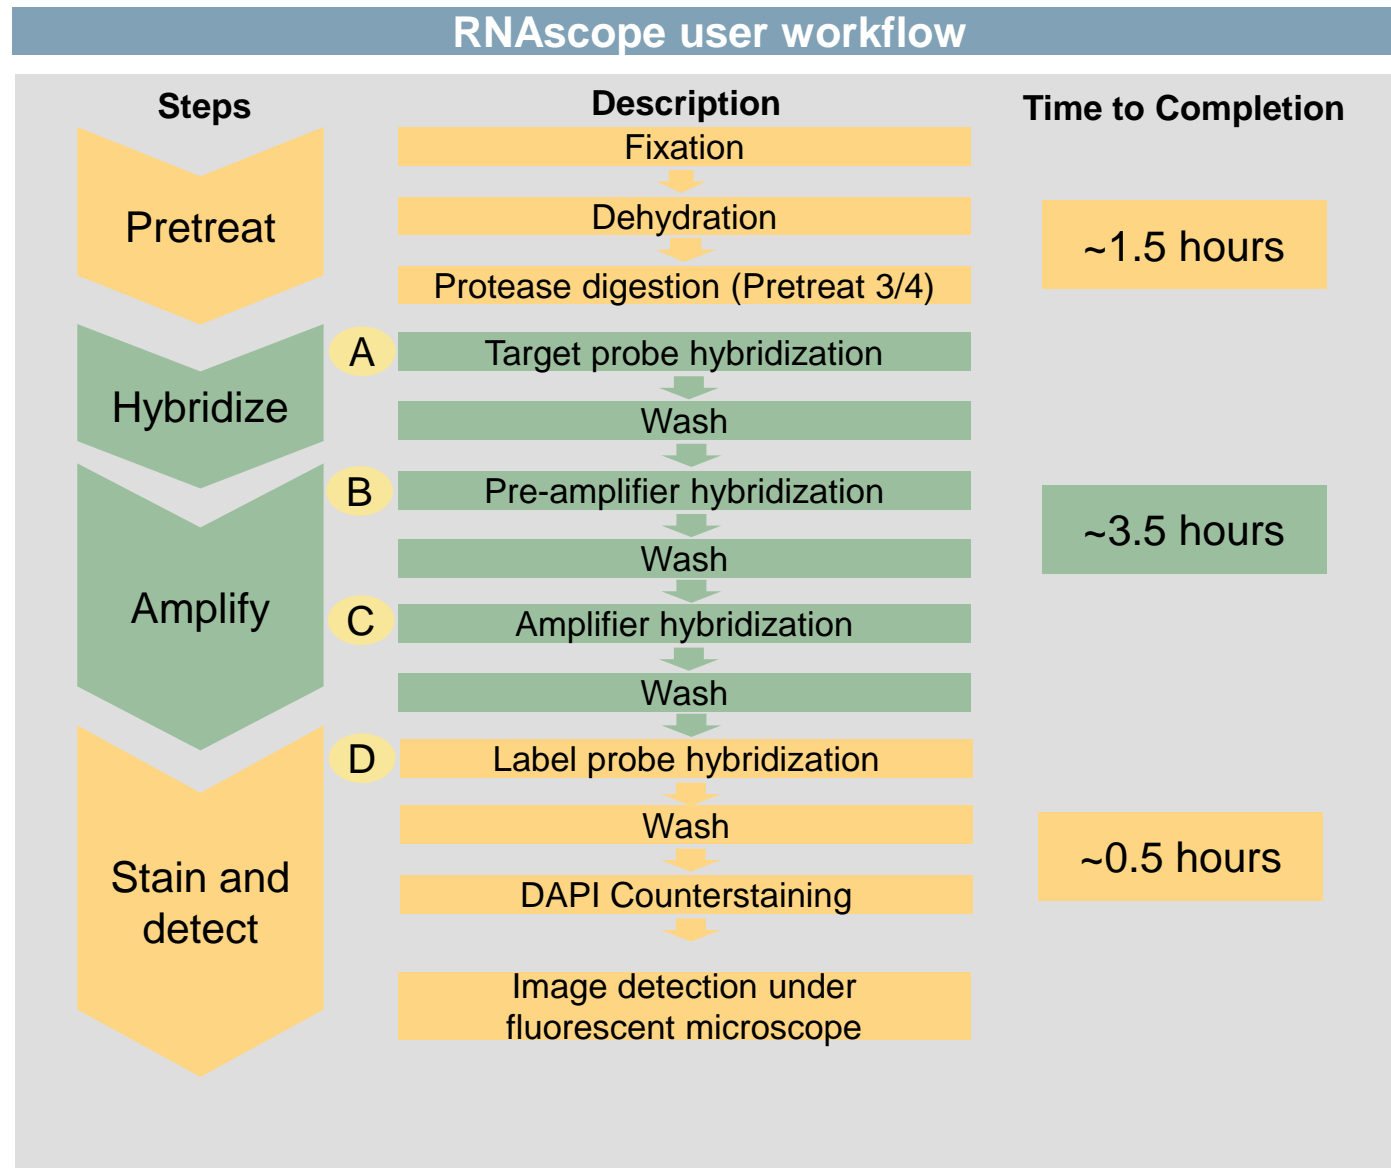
RNAscope user workflow

Steps

Description

Time to Completion

Pretreat

Fixation

Dehydration

Protease digestion (Pretreat 3/4)

~1.5 hours

Hybridize

A

Target probe hybridization

Wash

Amplify

B

Pre-amplifier hybridization

Wash

~3.5 hours

C

Amplifier hybridization

Wash

Stain and detect

D

Label probe hybridization

Wash

~0.5 hours

DAPI Counterstaining

Image detection under fluorescent microscope